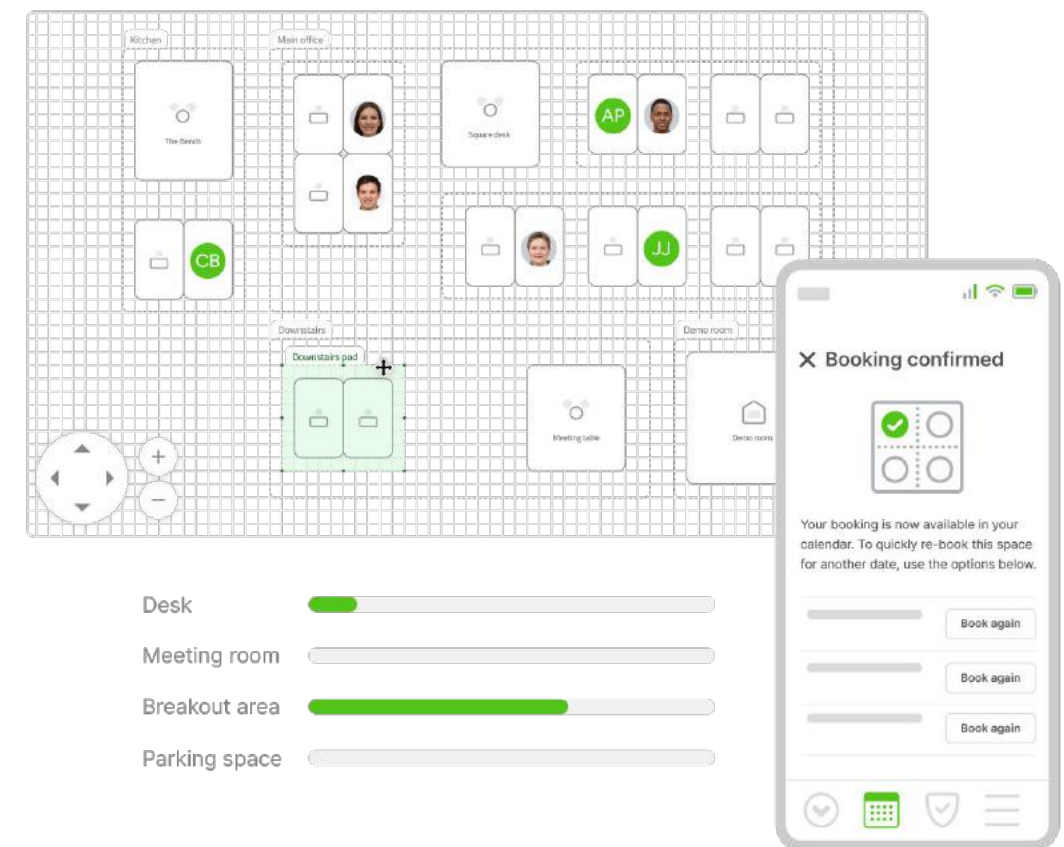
Kitchen

Main office

The Bench

Square desk

AP

CB

JJ

Downstairs

Downstairs pod

Demo room

Meeting table

Demo room

+

−

Desk

Meeting room

Breakout area

Parking space

✕ Booking confirmed

Your booking is now available in your calendar. To quickly re-book this space for another date, use the options below.

Book again

Book again

Book again